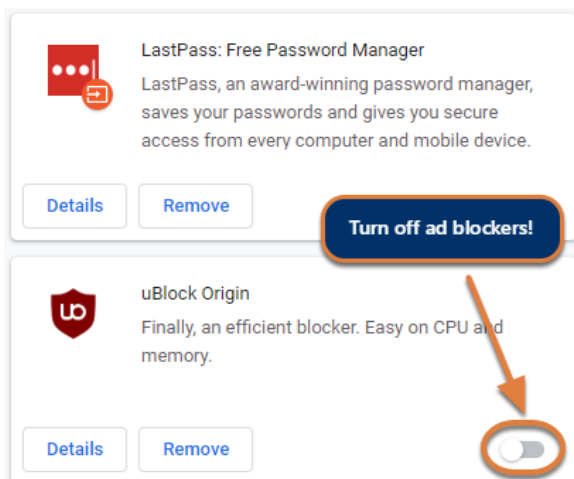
LastPass: Free Password Manager

LastPass, an award-winning password manager, saves your passwords and gives you secure access from every computer and mobile device.

Details

Remove

Turn off ad blockers!

uBlock Origin

Finally, an efficient blocker. Easy on CPU and memory.

Details

Remove